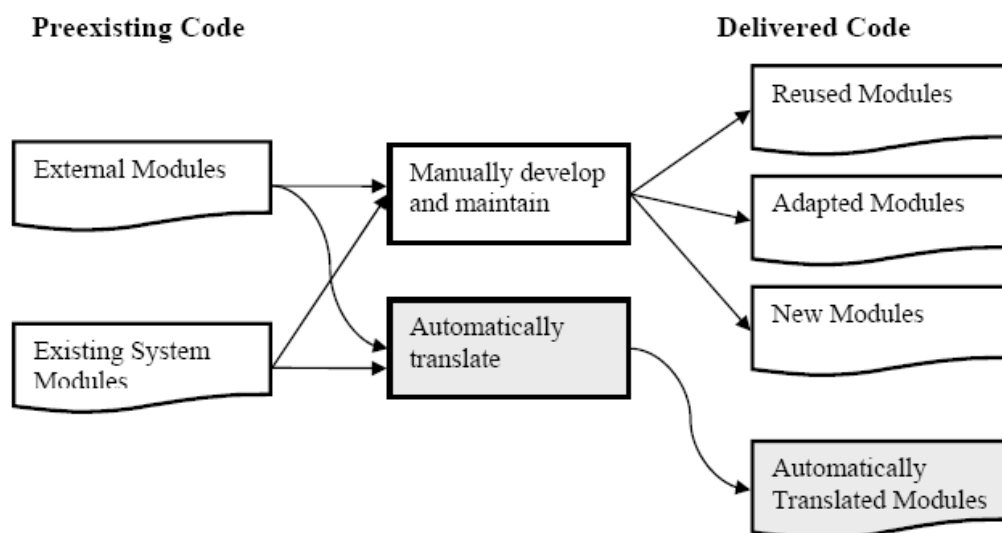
Preexisting Code

Delivered Code

External Modules

Existing System Modules

Manually develop and maintain

Automatically translate

Reused Modules

Adapted Modules

New Modules

Automatically Translated Modules